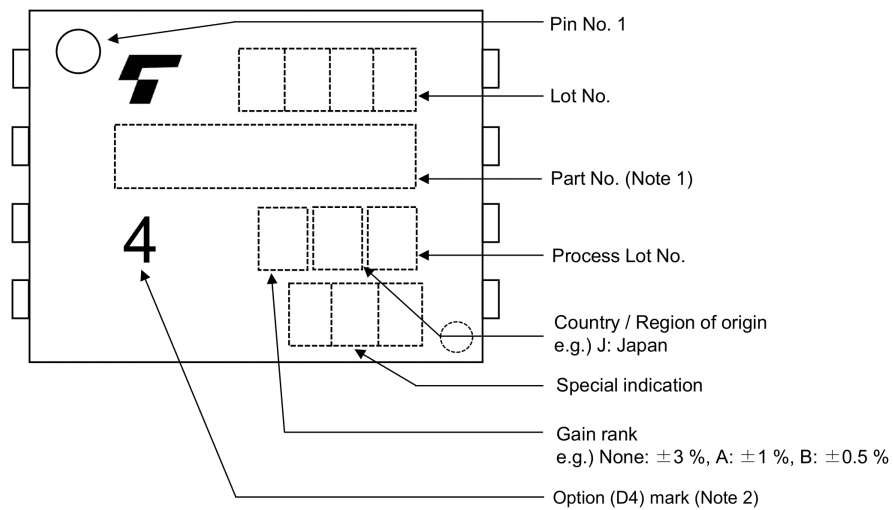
4

Pin No. 1

Lot No.

Part No. (Note 1)

Process Lot No.

Country / Region of origin
e.g.) J: Japan

Special indication

Gain rank
e.g.) None: $\pm3$ %, A: $\pm1$ %, B: $\pm0.5$ %

Option (D4) mark (Note 2)